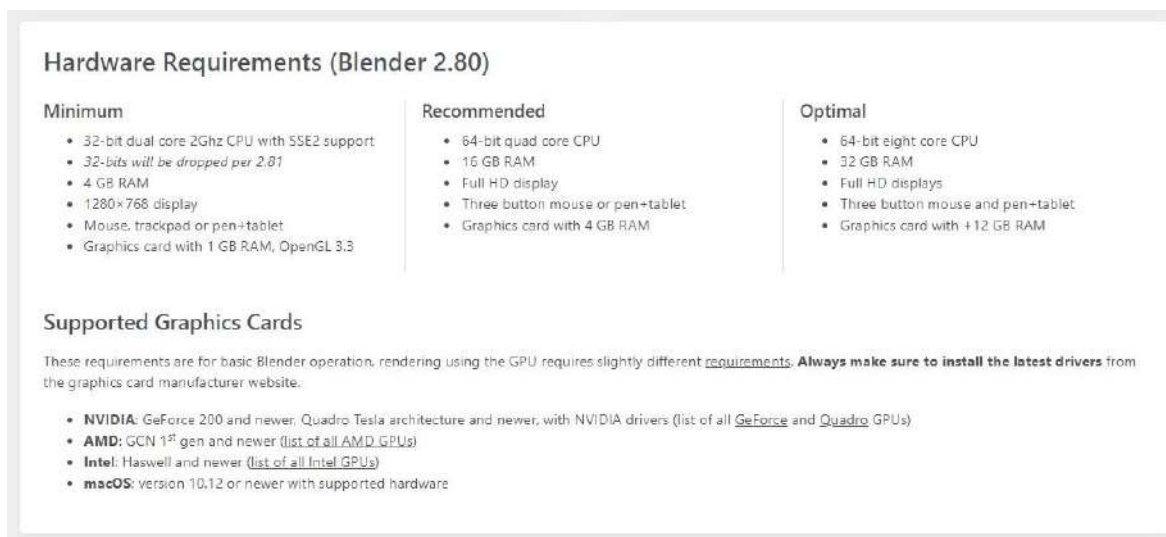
Hardware Requirements (Blender 2.80)

Minimum

- 32-bit dual core 2Ghz CPU with SSE2 support
- 32-bits will be dropped per 2.81
- 4 GB RAM
- 1280×768 display
- Mouse, trackpad or pen+tablet
- Graphics card with 1 GB RAM, OpenGL 3.3

Recommended

- 64-bit quad core CPU
- 16 GB RAM
- Full HD display
- Three button mouse or pen+tablet
- Graphics card with 4 GB RAM

Optimal

- 64-bit eight core CPU
- 32 GB RAM
- Full HD displays
- Three button mouse and pen+tablet
- Graphics card with +12 GB RAM

Supported Graphics Cards

These requirements are for basic Blender operation, rendering using the GPU requires slightly different requirements. **Always make sure to install the latest drivers** from the graphics card manufacturer website.

- **NVIDIA**: GeForce 200 and newer, Quadro Tesla architecture and newer, with NVIDIA drivers (list of all GeForce and Quadro GPUs)
- **AMD**: GCN 1$^{st}$ gen and newer (list of all AMD GPUs)
- **Intel**: Haswell and newer (list of all Intel GPUs)
- **macOS**: version 10.12 or newer with supported hardware